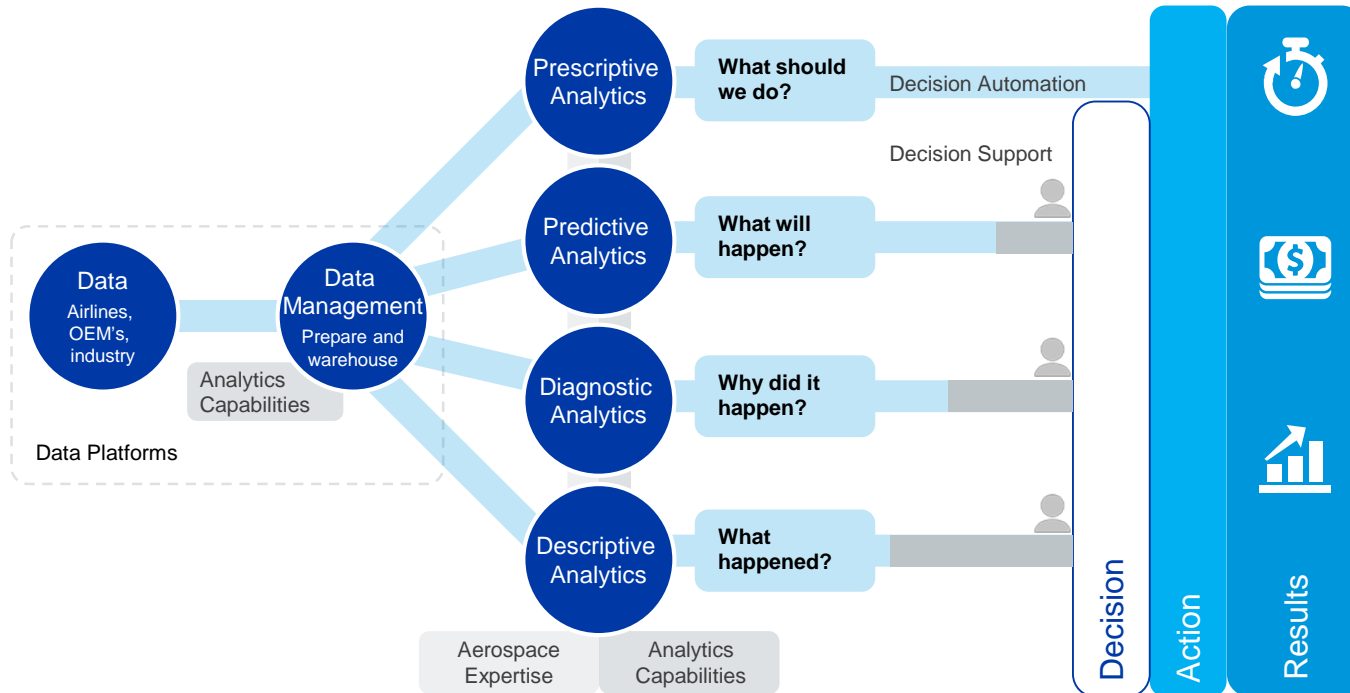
Data
Airlines, OEM's, industry

Data Management
Prepare and warehouse

Analytics Capabilities

Data Platforms

Prescriptive Analytics

What should we do?

Decision Automation

Decision Support

Predictive Analytics

What will happen?

Diagnostic Analytics

Why did it happen?

Descriptive Analytics

What happened?

Aerospace Expertise

Analytics Capabilities

Decision

Action

Results